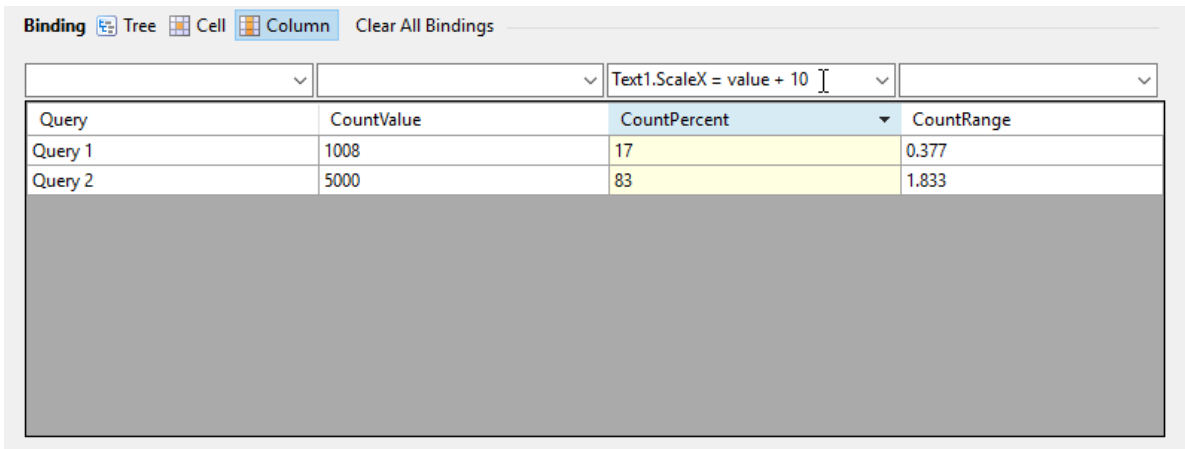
Binding Tree Cell Column Clear All Bindings

Text1.ScaleX = value + 10

| Query | CountValue | CountPercent | CountRange |
|---|---|---|---|
| Query 1 | 1008 | 17 | 0.377 |
| Query 2 | 5000 | 83 | 1.833 |